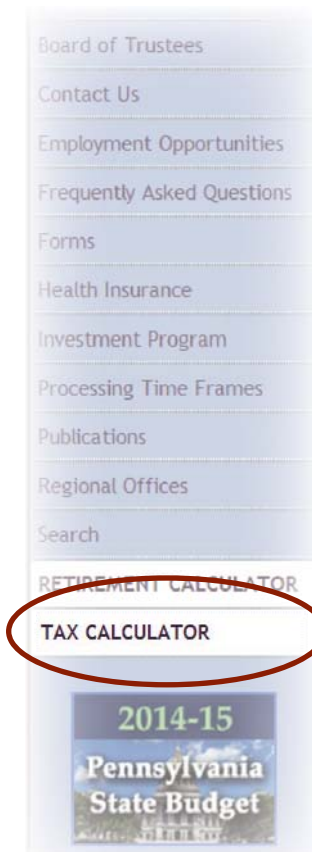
Board of Trustees

Contact Us

Employment Opportunities

Frequently Asked Questions

Forms

Health Insurance

Investment Program

Processing Time Frames

Publications

Regional Offices

Search

RETIREMENT CALCULATOR

TAX CALCULATOR

2014-15

Pennsylvania State Budget